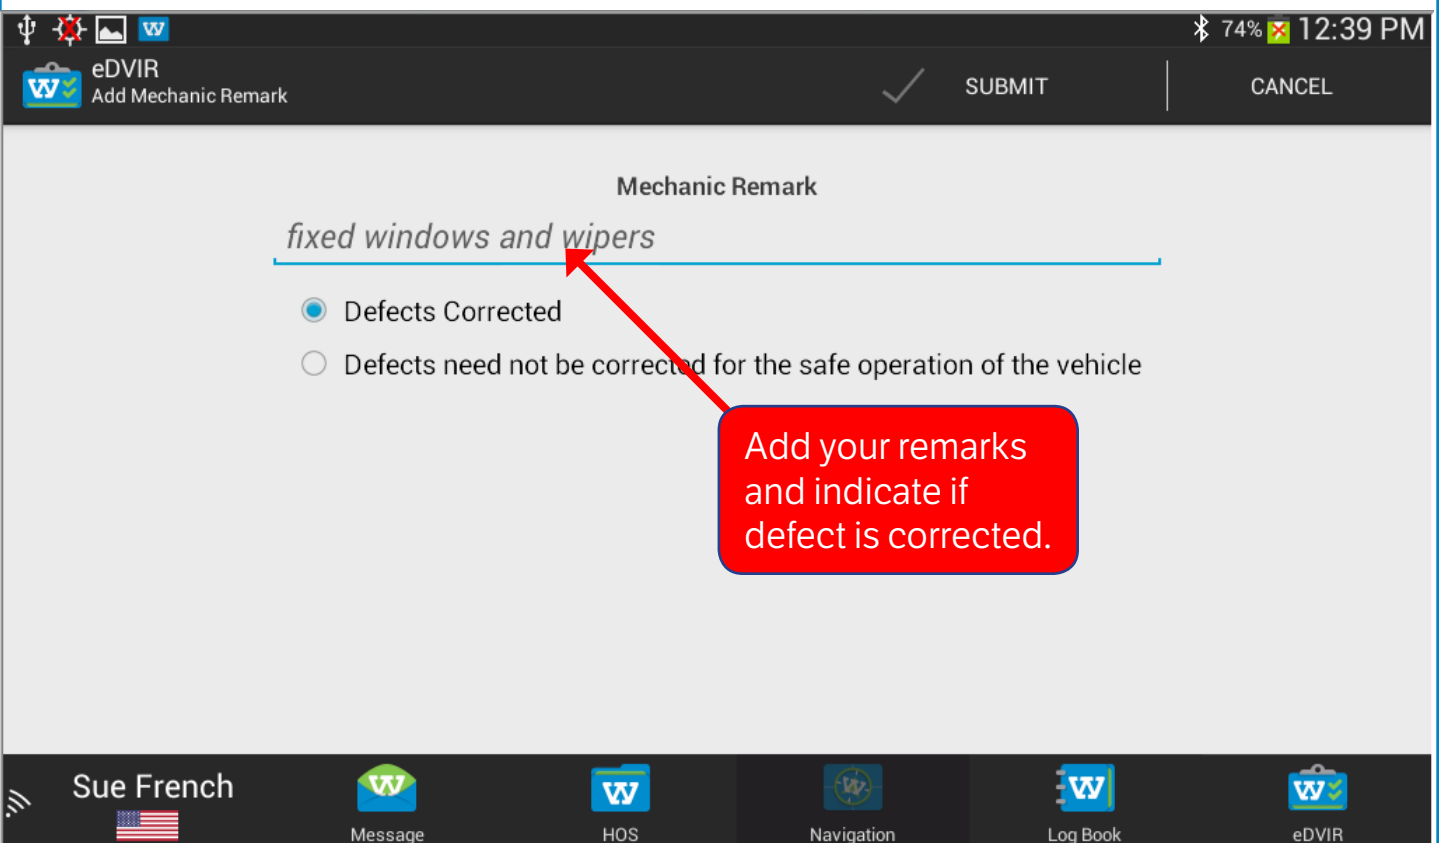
74% 12:39 PM

eDVIR
Add Mechanic Remark

SUBMIT

CANCEL

Mechanic Remark

fixed windows and wipers

Defects Corrected

Defects need not be corrected for the safe operation of the vehicle

Add your remarks and indicate if defect is corrected.

Sue French

Message

HOS

Navigation

Log Book

eDVIR